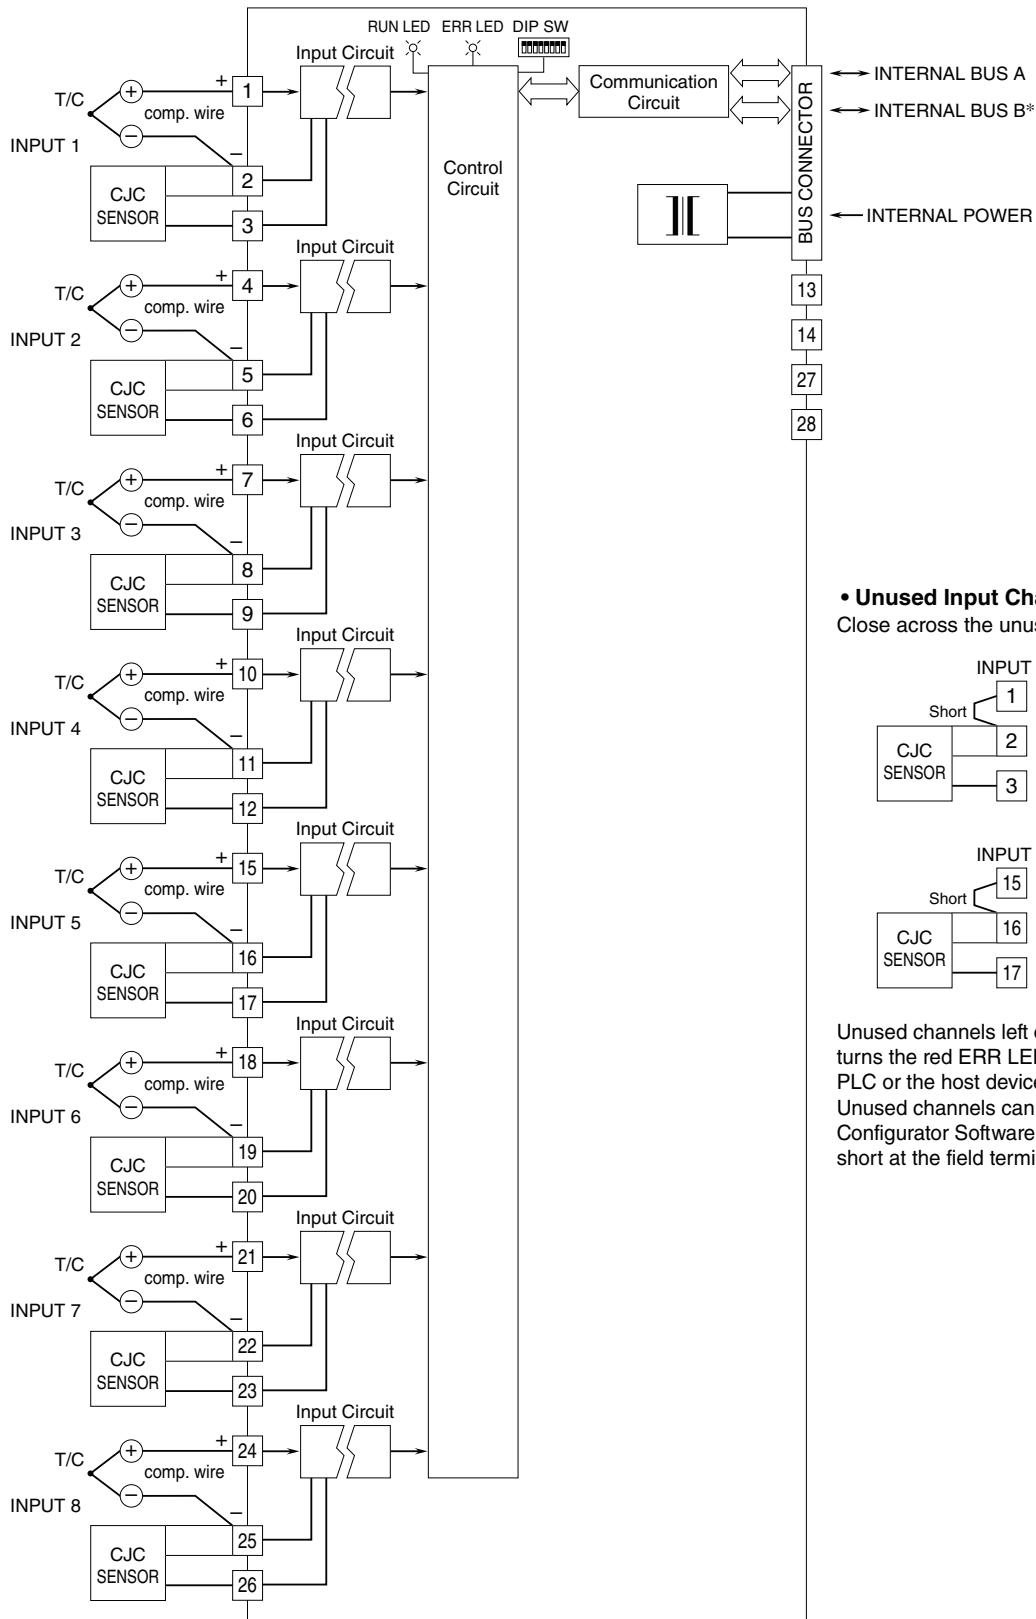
RUN LED ERR LED DIP SW

Input Circuit

T/C
+
comp. wire
–
INPUT 1
1
2
3
CJC SENSOR

Control Circuit

Communication Circuit

INTERNAL BUS A
INTERNAL BUS B*
BUS CONNECTOR
INTERNAL POWER

13
14
27
28

Input Circuit
T/C
+
comp. wire
–
INPUT 2
4
5
6
CJC SENSOR

Input Circuit
T/C
+
comp. wire
–
INPUT 3
7
8
9
CJC SENSOR

Input Circuit
T/C
+
comp. wire
–
INPUT 4
10
11
12
CJC SENSOR

Input Circuit
T/C
+
comp. wire
–
INPUT 5
15
16
17
CJC SENSOR

Input Circuit
T/C
+
comp. wire
–
INPUT 6
18
19
20
CJC SENSOR

Input Circuit
T/C
+
comp. wire
–
INPUT 7
21
22
23
CJC SENSOR

Input Circuit
T/C
+
comp. wire
–
INPUT 8
24
25
26
CJC SENSOR

• Unused Input Cha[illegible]
Close across the unus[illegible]

INPUT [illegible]
Short
1
2
3
CJC SENSOR

INPUT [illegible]
Short
15
16
17
CJC SENSOR

Unused channels left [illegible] turns the red ERR LE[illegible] PLC or the host devic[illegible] Unused channels can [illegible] Configurator Software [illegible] short at the field termi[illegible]